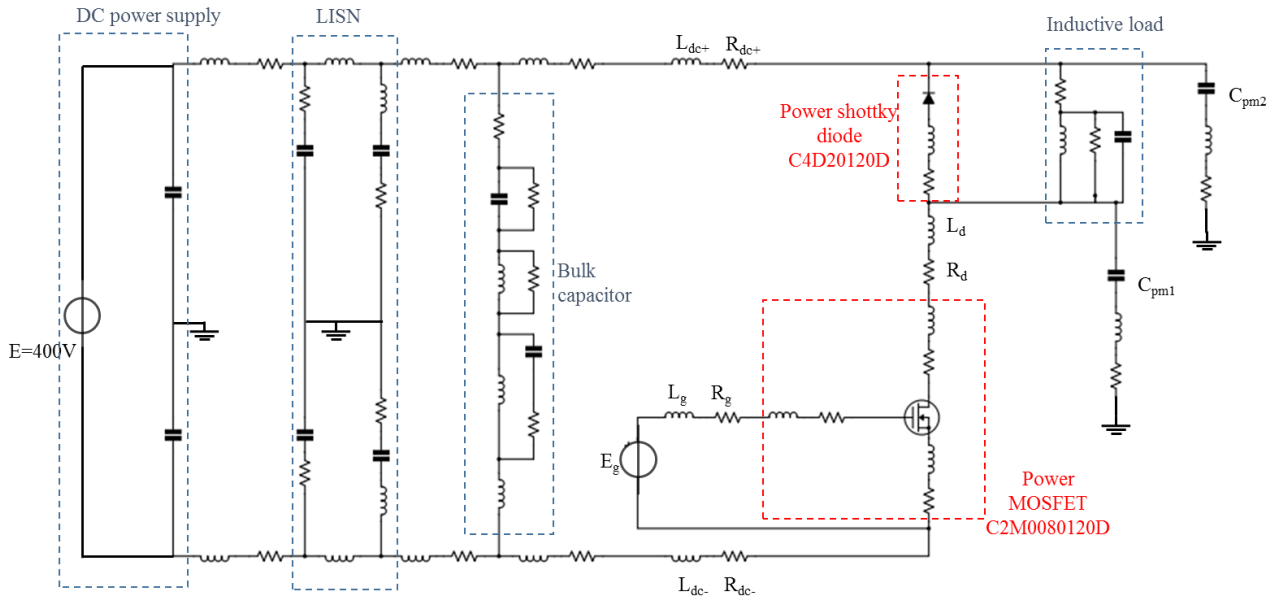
DC power supply

LISN

$L_{dc+}$ $R_{dc+}$

Inductive load

$C_{pm2}$

Power shottky diode C4D20120D

$L_d$

$R_d$

Bulk capacitor

$C_{pm1}$

E=400V

$L_g$ $R_g$

$E_g$

Power MOSFET C2M0080120D

$L_{dc-}$ $R_{dc-}$